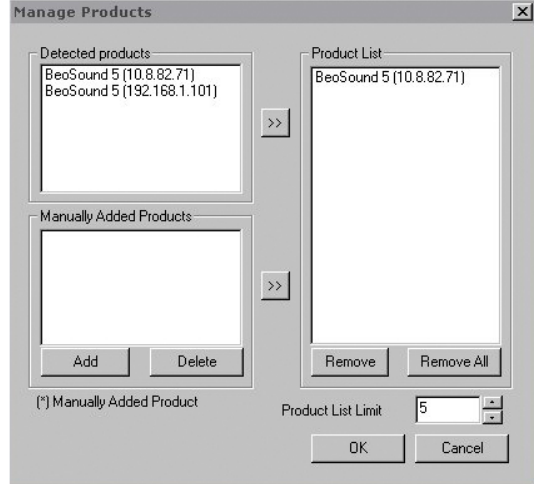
Manage Products

Detected products
BeoSound 5 (10.8.82.71)
BeoSound 5 (192.168.1.101)

>>

Manually Added Products

>>

Add
Delete

(*) Manually Added Product

Product List
BeoSound 5 (10.8.82.71)

Remove
Remove All

Product List Limit
5

OK
Cancel